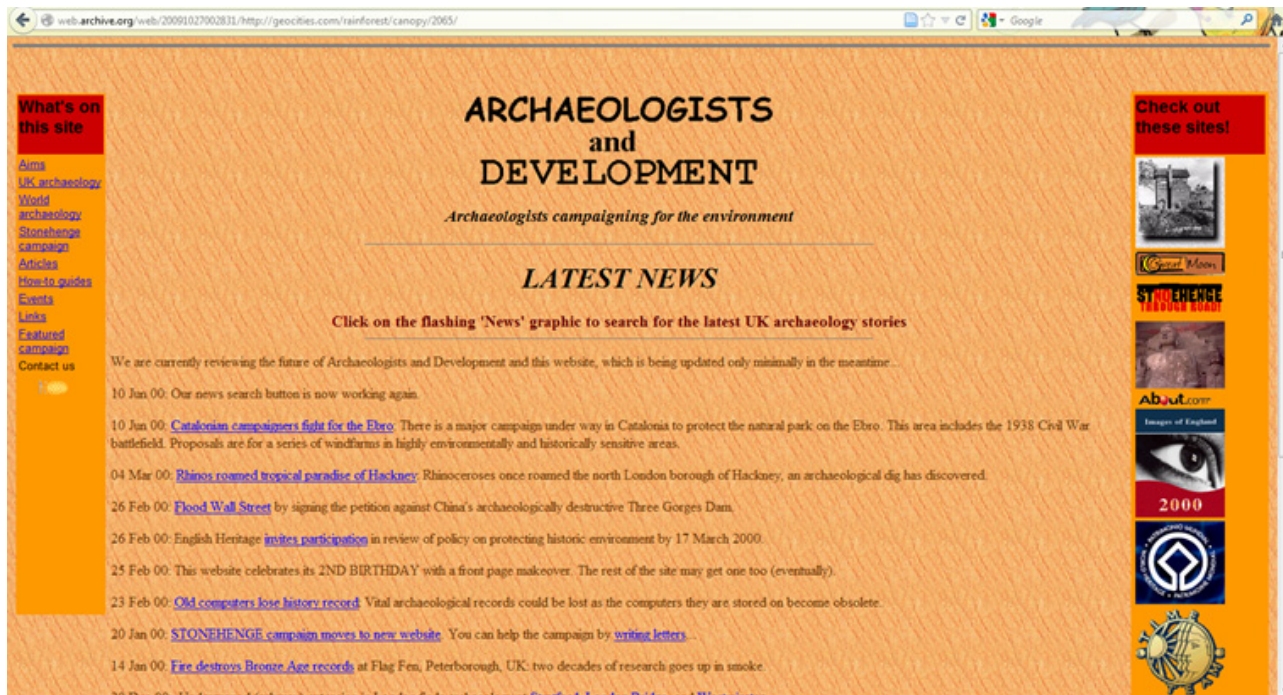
web.archive.org/web/20091027002831/http://geocities.com/rainforest/canopy/2065/

Google

What's on this site

Aims
UK archaeology
World archaeology
Stonehenge campaign
Articles
How-to guides
Events
Links
Featured campaign
Contact us

ARCHAEOLOGISTS
and
DEVELOPMENT

Archaeologists campaigning for the environment

LATEST NEWS

Click on the flashing 'News' graphic to search for the latest UK archaeology stories

We are currently reviewing the future of Archaeologists and Development and this website, which is being updated only minimally in the meantime...

10 Jun 00: Our news search button is now working again.

10 Jun 00: Catalonian campaigners fight for the Ebro: There is a major campaign under way in Catalonia to protect the natural park on the Ebro. This area includes the 1938 Civil War battlefield. Proposals are for a series of windfarms in highly environmentally and historically sensitive areas.

04 Mar 00: Rhinos roamed tropical paradise of Hackney: Rhinoceroses once roamed the north London borough of Hackney, an archaeological dig has discovered.

26 Feb 00: Flood Wall Street by signing the petition against China's archaeologically destructive Three Gorges Dam.

26 Feb 00: English Heritage invites participation in review of policy on protecting historic environment by 17 March 2000.

25 Feb 00: This website celebrates its 2ND BIRTHDAY with a front page makeover. The rest of the site may get one too (eventually).

23 Feb 00: Old computers lose history record: Vital archaeological records could be lost as the computers they are stored on become obsolete.

20 Jan 00: STONEHENGE campaign moves to new website. You can help the campaign by writing letters.

14 Jan 00: Fire destroys Bronze Age records at Flag Fen, Peterborough, UK: two decades of research goes up in smoke.

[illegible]

Check out these sites!

Great Moon

STONEHENGE THROUGH ROAD?

About.com

Images of England

2000